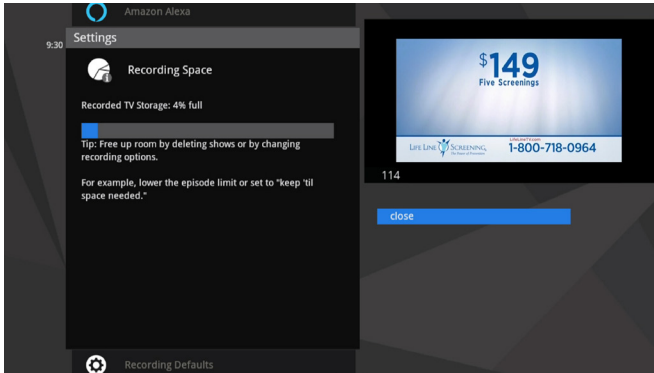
Amazon Alexa

9:30

Settings

Recording Space

Recorded TV Storage: 4% full

Tip: Free up room by deleting shows or by changing recording options.

For example, lower the episode limit or set to "keep 'til space needed."

$149
Five Screenings

LIFE LINE SCREENING. The Power of Prevention
LifeLineTV.com
1-800-718-0964

114

close

Recording Defaults